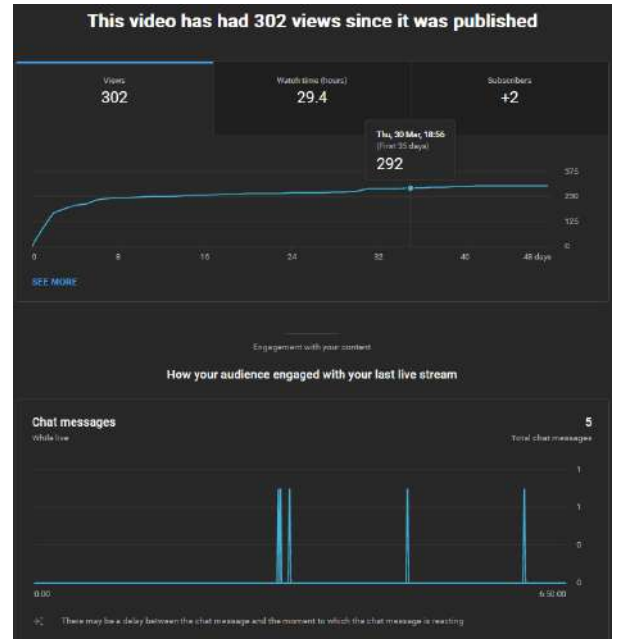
This video has had 302 views since it was published

Views
302

Watch time (hours)
29.4

Subscribers
+2

Thu, 30 Mar, 18:56
(First 35 days)
292

375
250
125
0

0
8
16
24
32
40
48 days

SEE MORE

Engagement with your content

How your audience engaged with your last live stream

Chat messages
While live

5
Total chat messages

1
1
0
0

0:00
6:50:00

There may be a delay between the chat message and the moment to which the chat message is reacting